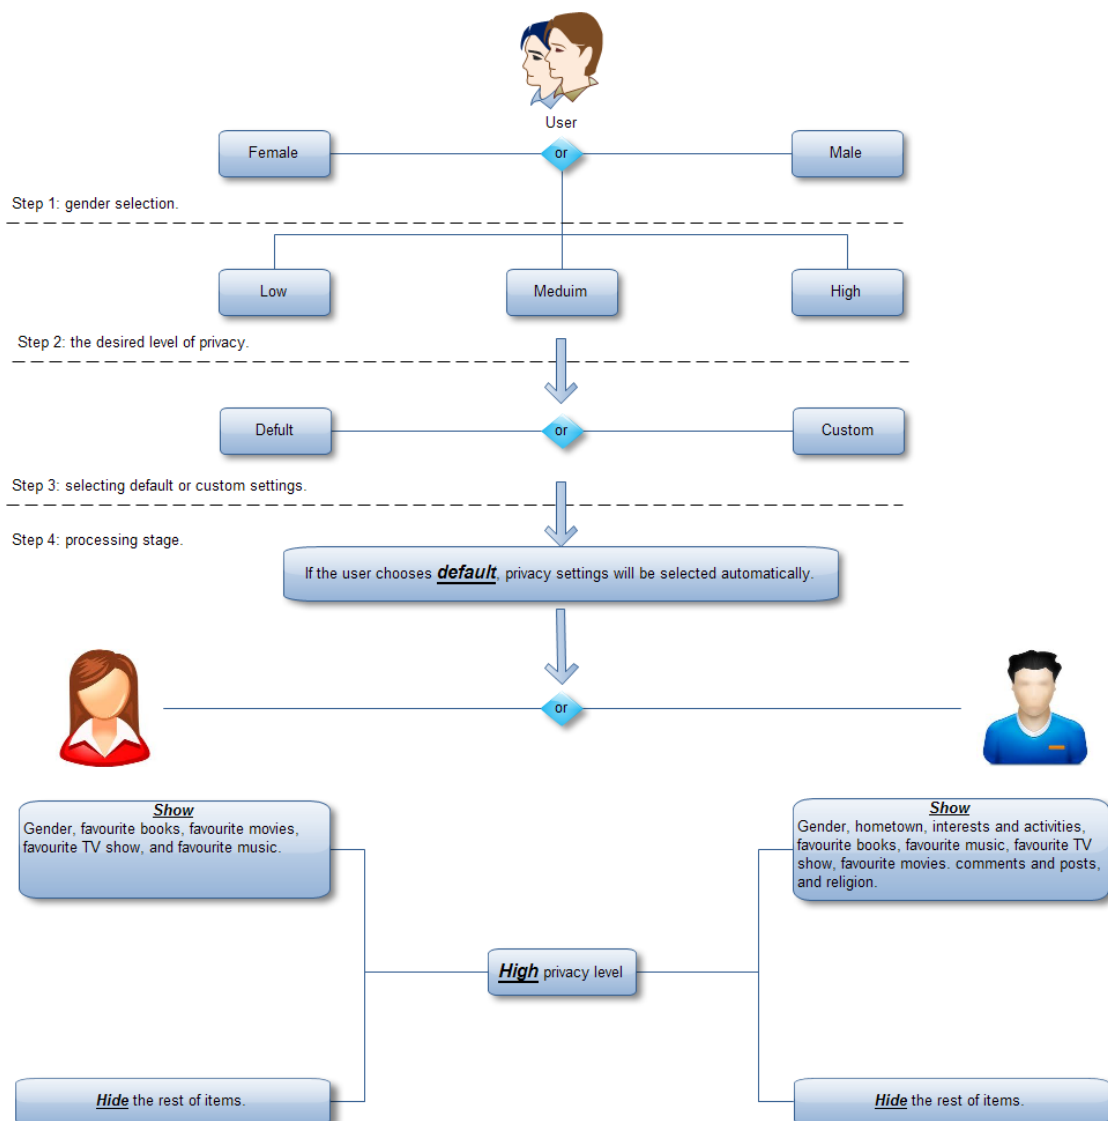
User

Female

or

Male

Step 1: gender selection.

Low

Meduim

High

Step 2: the desired level of privacy.

Defult

or

Custom

Step 3: selecting default or custom settings.

Step 4: processing stage.

If the user chooses ***default***, privacy settings will be selected automatically.

or

***Show***
Gender, favourite books, favourite movies, favourite TV show, and favourite music.

***Show***
Gender, hometown, interests and activities, favourite books, favourite music, favourite TV show, favourite movies. comments and posts, and religion.

***High*** privacy level

***Hide*** the rest of items.

***Hide*** the rest of items.